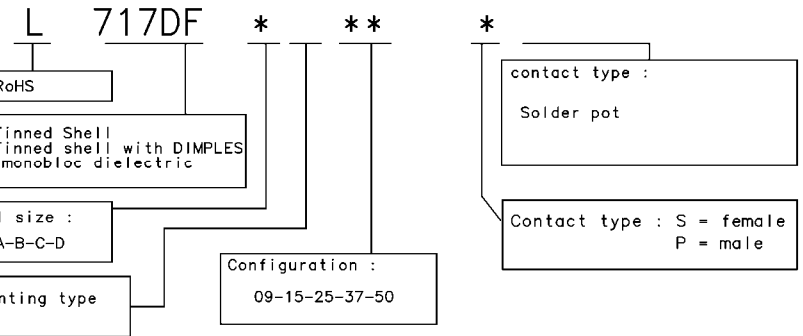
L 717DF * ** *

RoHS

Tinned Shell
Tinned shell with DIMPLES
monobloc dielectric

l size :
A-B-C-D

nting type

Configuration :
09-15-25-37-50

contact type :
Solder pot

Contact type : S = female
P = male